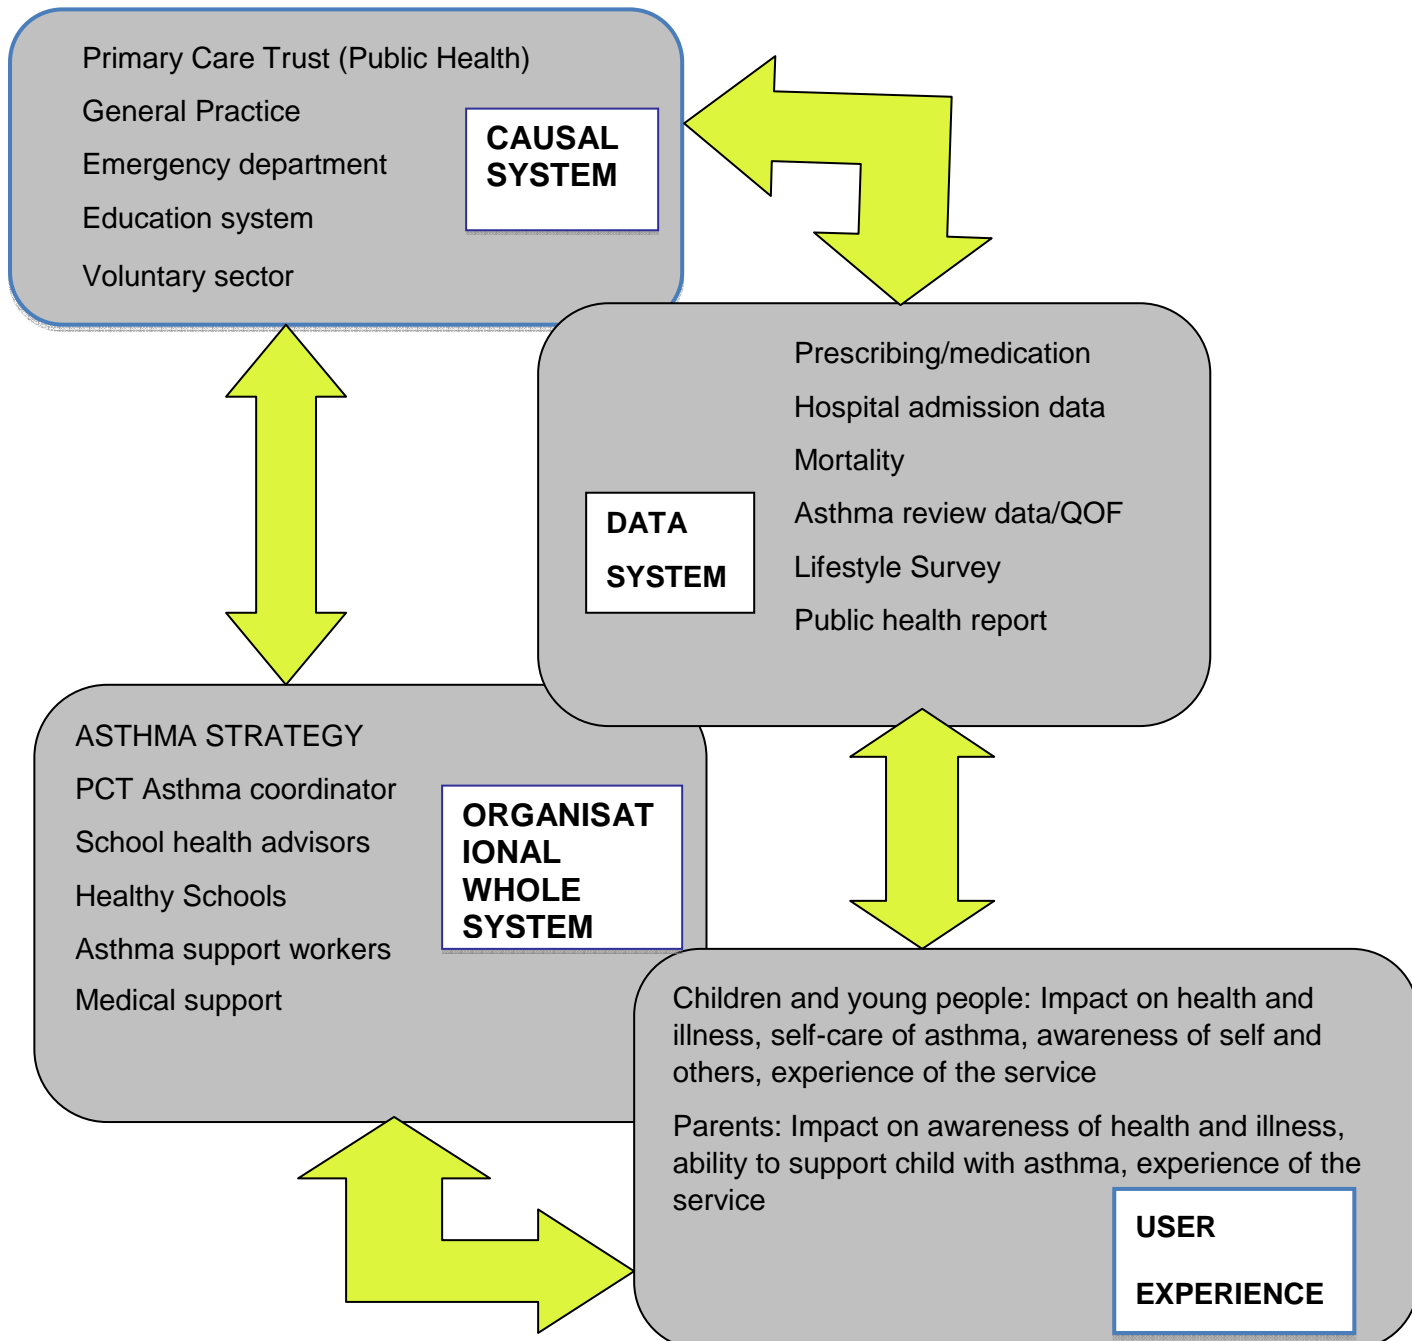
Primary Care Trust (Public Health)

General Practice

Emergency department

Education system

Voluntary sector

CAUSAL SYSTEM

Prescribing/medication

Hospital admission data

Mortality

Asthma review data/QOF

Lifestyle Survey

Public health report

DATA SYSTEM

ASTHMA STRATEGY

PCT Asthma coordinator

School health advisors

Healthy Schools

Asthma support workers

Medical support

ORGANISATIONAL WHOLE SYSTEM

Children and young people: Impact on health and illness, self-care of asthma, awareness of self and others, experience of the service

Parents: Impact on awareness of health and illness, ability to support child with asthma, experience of the service

USER EXPERIENCE